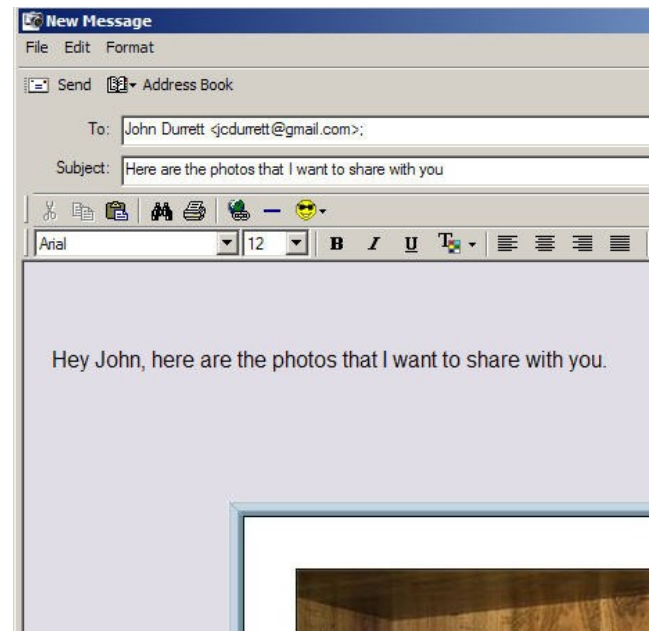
New Message

File Edit Format

Send Address Book

To: John Durrett <jcdurrett@gmail.com>;

Subject: Here are the photos that I want to share with you

Arial 12 B I U

Hey John, here are the photos that I want to share with you.